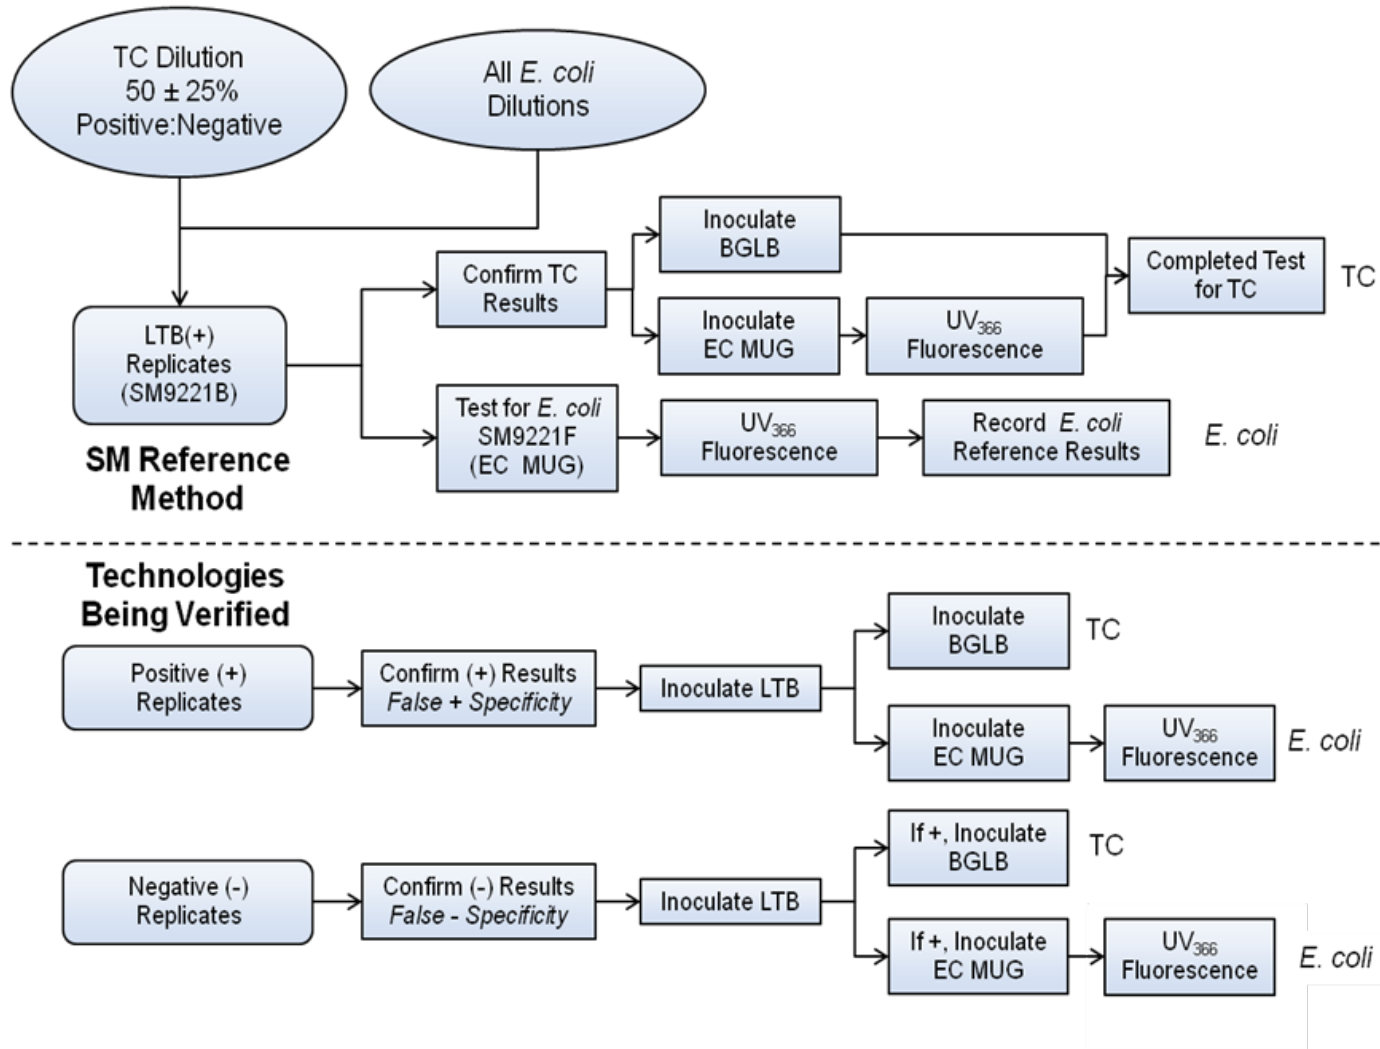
TC Dilution
50 ± 25%
Positive:Negative

All E. coli Dilutions

LTB(+)
Replicates
(SM9221B)

SM Reference Method

Confirm TC Results

Inoculate BGLB

Inoculate EC MUG

$UV_{366}$ Fluorescence

Completed Test for TC

TC

Test for E. coli SM9221F (EC MUG)

$UV_{366}$ Fluorescence

Record E. coli Reference Results

E. coli

Technologies Being Verified

Positive (+) Replicates

Confirm (+) Results
False + Specificity

Inoculate LTB

Inoculate BGLB

TC

Inoculate EC MUG

$UV_{366}$ Fluorescence

E. coli

Negative (-) Replicates

Confirm (-) Results
False - Specificity

Inoculate LTB

If +, Inoculate BGLB

TC

If +, Inoculate EC MUG

$UV_{366}$ Fluorescence

E. coli